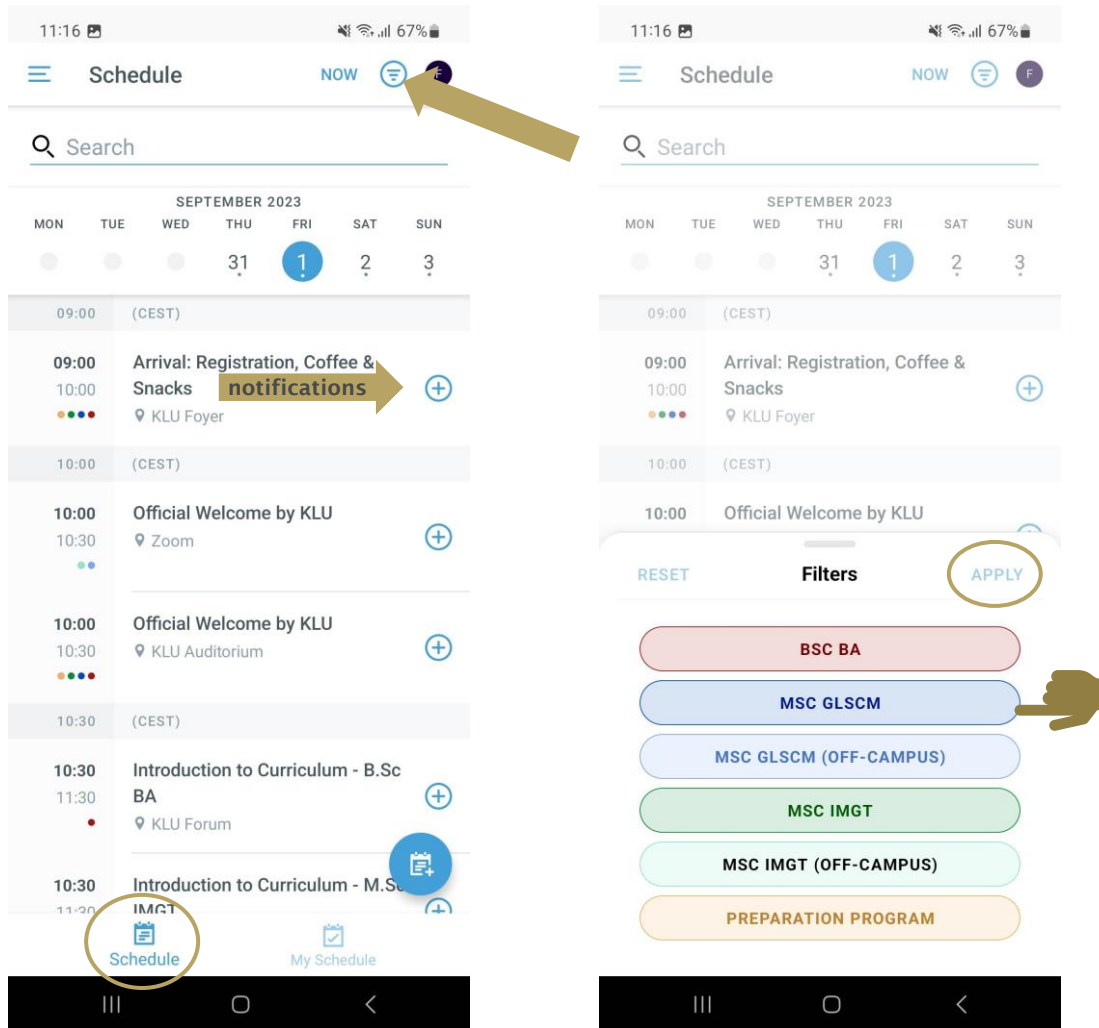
11:16
67%

Schedule NOW F

Search

SEPTEMBER 2023
MON TUE WED THU FRI SAT SUN
31 1 2 3

09:00 (CEST)

09:00
10:00
Arrival: Registration, Coffee & Snacks
KLU Foyer

notifications

10:00 (CEST)

10:00
10:30
Official Welcome by KLU
Zoom

10:00
10:30
Official Welcome by KLU
KLU Auditorium

10:30 (CEST)

10:30
11:30
Introduction to Curriculum - B.Sc BA
KLU Forum

10:30
11:30
Introduction to Curriculum - M.Sc IMGT

Schedule
My Schedule

11:16
67%

Schedule NOW F

Search

SEPTEMBER 2023
MON TUE WED THU FRI SAT SUN
31 1 2 3

09:00 (CEST)

09:00
10:00
Arrival: Registration, Coffee & Snacks
KLU Foyer

10:00 (CEST)

10:00
Official Welcome by KLU

RESET Filters APPLY

BSC BA
MSC GLSCM
MSC GLSCM (OFF-CAMPUS)
MSC IMGT
MSC IMGT (OFF-CAMPUS)
PREPARATION PROGRAM